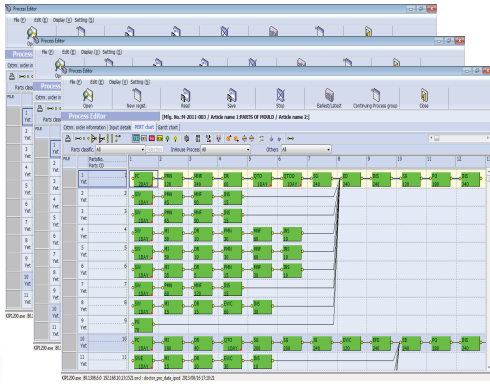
Process Editor

File (F) Edit (E) Display (D) Setting (S)

Open New regist. Read Save Stop Earliest/Latest Continuing Process group Close

Process Editor [Mfg. No.M-2011-003 / Article name 1:PARTS OF MOULD / Article name 2:]

Orders order information Input details PERT chart Gantt chart

Parts classific All Unknown Process All Others All

Mark Parts No. Parts ID

1 Yet
2 Yet
3 Yet
4 Yet
5 Yet
6 Yet
7 Yet
8 Yet
9 Yet
10 Yet
11 Yet

1 2 3 4 5 6 7 8 9 10 11 12

KIPL200.exe